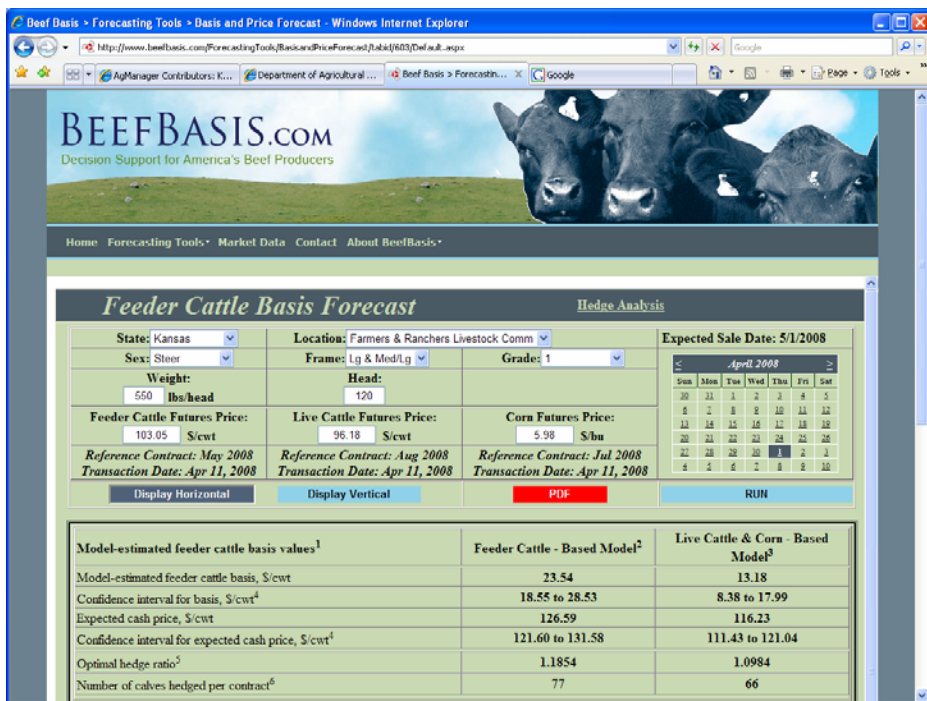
Beef Basis > Forecasting Tools > Basis and Price Forecast - Windows Internet Explorer

http://www.beefbasis.com/ForecastingTools/BasisandPriceForecast/tabid/603/Default.aspx

Google

AgManager Contributors: K...
Department of Agricultural ...
Beef Basis > Forecastin...
Google

Page
Tools

BEEFBASIS.COM
Decision Support for America's Beef Producers

Home Forecasting Tools Market Data Contact About BeefBasis

Feeder Cattle Basis Forecast

Hedge Analysis

State: Kansas
Location: Farmers & Ranchers Livestock Comm
Expected Sale Date: 5/1/2008

Sex: Steer
Frame: Lg & Med/Lg
Grade: 1

April 2008

| Sun | Mon | Tue | Wed | Thu | Fri | Sat |
|---|---|---|---|---|---|---|
| 30 | 31 | 1 | 2 | 3 | 4 | 5 |
| 6 | 7 | 8 | 9 | 10 | 11 | 12 |
| 13 | 14 | 15 | 16 | 17 | 18 | 19 |
| 20 | 21 | 22 | 23 | 24 | 25 | 26 |
| 27 | 28 | 29 | 30 | 1 | 2 | 3 |
| 4 | 5 | 6 | 7 | 8 | 9 | 10 |

Weight:
550 lbs/head

Head:
120

Feeder Cattle Futures Price:
103.05 $/cwt

Live Cattle Futures Price:
96.18 $/cwt

Corn Futures Price:
5.98 $/bu

Reference Contract: May 2008
Transaction Date: Apr 11, 2008

Reference Contract: Aug 2008
Transaction Date: Apr 11, 2008

Reference Contract: Jul 2008
Transaction Date: Apr 11, 2008

Display Horizontal
Display Vertical
PDF
RUN

| Model-estimated feeder cattle basis values$^1$ | Feeder Cattle - Based Model$^2$ | Live Cattle & Corn - Based Model$^3$ |
|---|---|---|
| Model-estimated feeder cattle basis, \$/cwt | 23.54 | 13.18 |
| Confidence interval for basis, \$/cwt$^4$ | 18.55 to 28.53 | 8.38 to 17.99 |
| Expected cash price, \$/cwt | 126.59 | 116.23 |
| Confidence interval for expected cash price, \$/cwt$^4$ | 121.60 to 131.58 | 111.43 to 121.04 |
| Optimal hedge ratio$^5$ | 1.1854 | 1.0984 |
| Number of calves hedged per contract$^6$ | 77 | 66 |